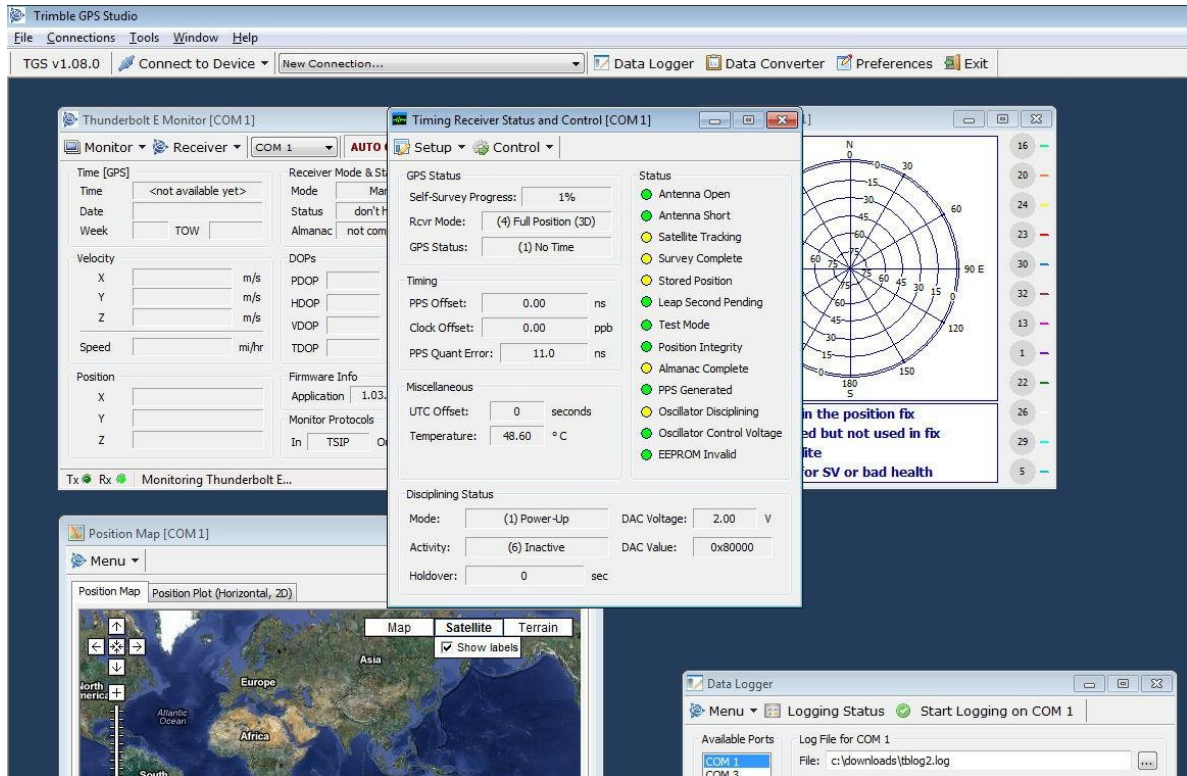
Trimble GPS Studio
File Connections Tools Window Help
TGS v1.08.0 Connect to Device ▾ New Connection... ▾ Data Logger Data Converter Preferences Exit

Thunderbolt E Monitor [COM 1]
Monitor ▾ Receiver ▾ COM 1 ▾ AUTO
Time [GPS]
Time <not available yet>
Date
Week TOW
Receiver Mode & St
Mode Ma
Status don't h
Almanac not com
Velocity
X m/s
Y m/s
Z m/s
Speed mi/hr
DOPs
PDOP
HDOP
VDOP
TDOP
Position
X
Y
Z
Firmware Info
Application 1.03.
Monitor Protocols
In TSIP O
Tx Rx Monitoring Thunderbolt E...

Timing Receiver Status and Control [COM 1]
Setup ▾ Control ▾
GPS Status
Self-Survey Progress: 1%
Rcvr Mode: (4) Full Position (3D)
GPS Status: (1) No Time
Timing
PPS Offset: 0.00 ns
Clock Offset: 0.00 ppb
PPS Quant Error: 11.0 ns
Miscellaneous
UTC Offset: 0 seconds
Temperature: 48.60 °C
Status
Antenna Open
Antenna Short
Satellite Tracking
Survey Complete
Stored Position
Leap Second Pending
Test Mode
Position Integrity
Almanac Complete
PPS Generated
Oscillator Disciplining
Oscillator Control Voltage
EEPROM Invalid
Disciplining Status
Mode: (1) Power-Up
Activity: (6) Inactive
Holdover: 0 sec
DAC Voltage: 2.00 V
DAC Value: 0x80000

1]
N
0
30
15
30
45
60
75
60
75
90 E
75
60
45
30
15
0
120
150
180
S
in the position fix
ed but not used in fix
lite
for SV or bad health
16
20
24
23
30
32
13
1
22
26
29
5

Position Map [COM 1]
Menu ▾
Position Map Position Plot (Horizontal, 2D)
Map Satellite Terrain
Show labels
Asia
Europe
North America
Atlantic Ocean
Africa
South

Data Logger
Menu ▾ Logging Status Start Logging on COM 1
Available Ports
COM 1
COM 3
Log File for COM 1
File: c:\downloads\tblog2.log
...